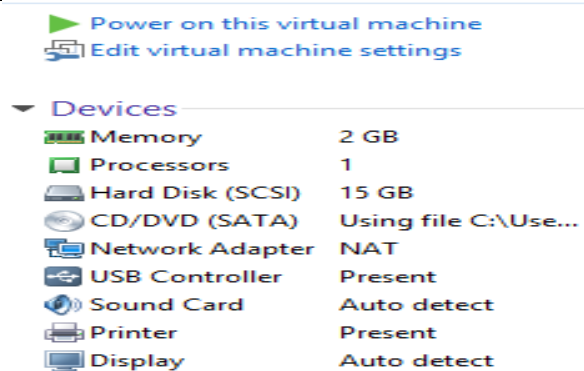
Power on this virtual machine
Edit virtual machine settings

Devices

| | |
|---|---|
| Memory | 2 GB |
| Processors | 1 |
| Hard Disk (SCSI) | 15 GB |
| CD/DVD (SATA) | Using file C:\Use... |
| Network Adapter | NAT |
| USB Controller | Present |
| Sound Card | Auto detect |
| Printer | Present |
| Display | Auto detect |